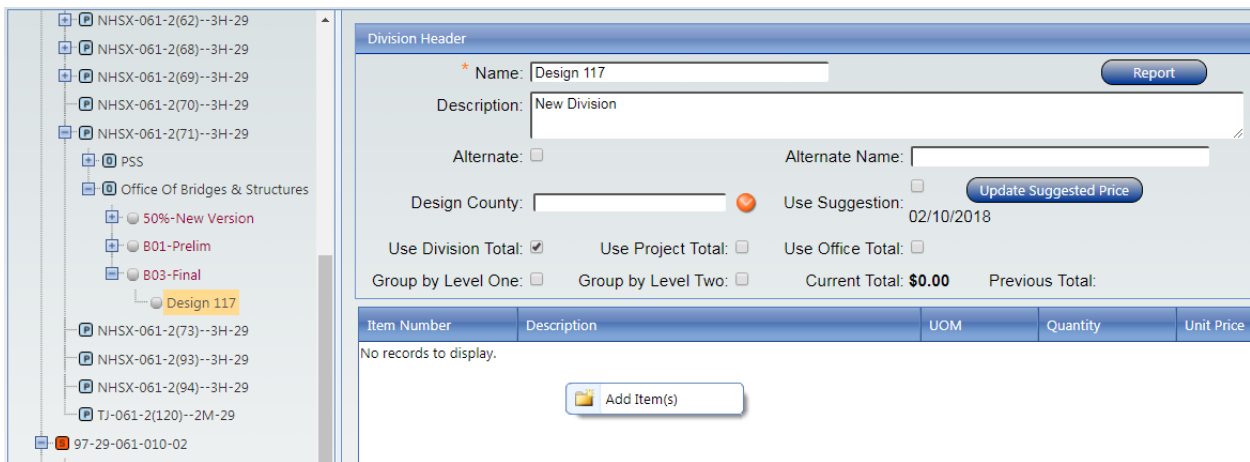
P NHSX-061-2(62)--3H-29
P NHSX-061-2(68)--3H-29
P NHSX-061-2(69)--3H-29
P NHSX-061-2(70)--3H-29
P NHSX-061-2(71)--3H-29
O PSS
O Office Of Bridges & Structures
50%-New Version
B01-Prelim
B03-Final
Design 117
P NHSX-061-2(73)--3H-29
P NHSX-061-2(93)--3H-29
P NHSX-061-2(94)--3H-29
P TJ-061-2(120)--2M-29
97-29-061-010-02

Division Header

* Name: Design 117

Report

Description: New Division

Alternate:

Alternate Name:

Design County:

Use Suggestion:

Update Suggested Price

02/10/2018

Use Division Total: Use Project Total: Use Office Total:

Group by Level One: Group by Level Two: Current Total: $0.00 Previous Total:

| Item Number | Description | UOM | Quantity | Unit Price |
|---|---|---|---|---|
| No records to display. | | | | |

Add Item(s)